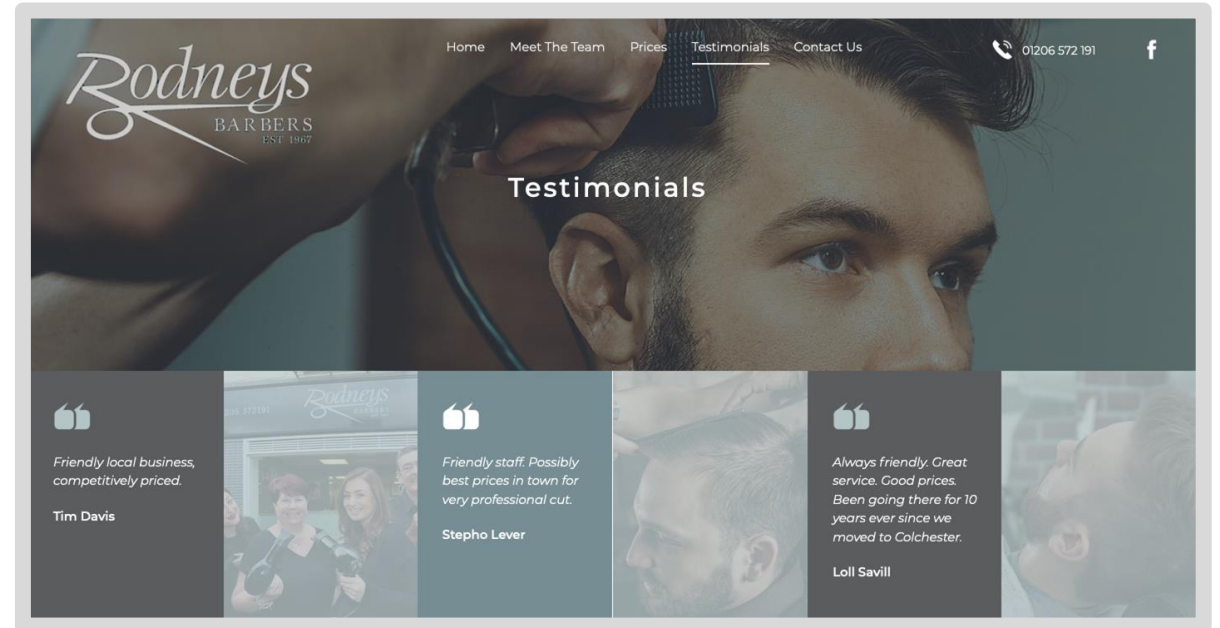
Rodneys
BARBERS
EST 1967

Home Meet The Team Prices Testimonials Contact Us

01206 572 191

f

Testimonials

Friendly local business, competitively priced.

Tim Davis

Rodneys

Friendly staff. Possibly best prices in town for very professional cut.

Stepho Lever

Always friendly. Great service. Good prices. Been going there for 10 years ever since we moved to Colchester.

Loll Savill